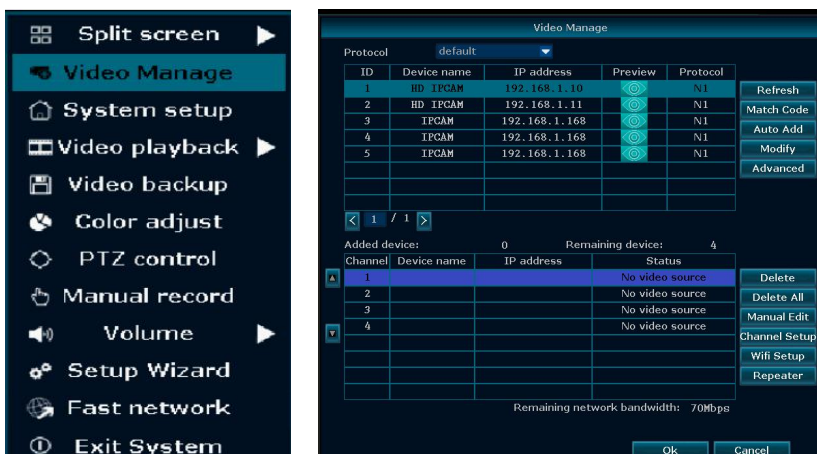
Split screen
Video Manage
System setup
Video playback
Video backup
Color adjust
PTZ control
Manual record
Volume
Setup Wizard
Fast network
Exit System

Video Manage

Protocol default

| ID | Device name | IP address | Preview | Protocol |
|---|---|---|---|---|
| 1 | HD IPCAM | 192.168.1.10 | | N1 |
| 2 | HD IPCAM | 192.168.1.11 | | N1 |
| 3 | IPCAM | 192.168.1.168 | | N1 |
| 4 | IPCAM | 192.168.1.168 | | N1 |
| 5 | IPCAM | 192.168.1.168 | | N1 |

Refresh
Match Code
Auto Add
Modify
Advanced

1 / 1

Added device: 0 Remaining device: 4

| Channel | Device name | IP address | Status |
|---|---|---|---|
| 1 | | | No video source |
| 2 | | | No video source |
| 3 | | | No video source |
| 4 | | | No video source |

Delete
Delete All
Manual Edit
Channel Setup
Wifi Setup
Repeater

Remaining network bandwidth: 70Mbps

Ok Cancel